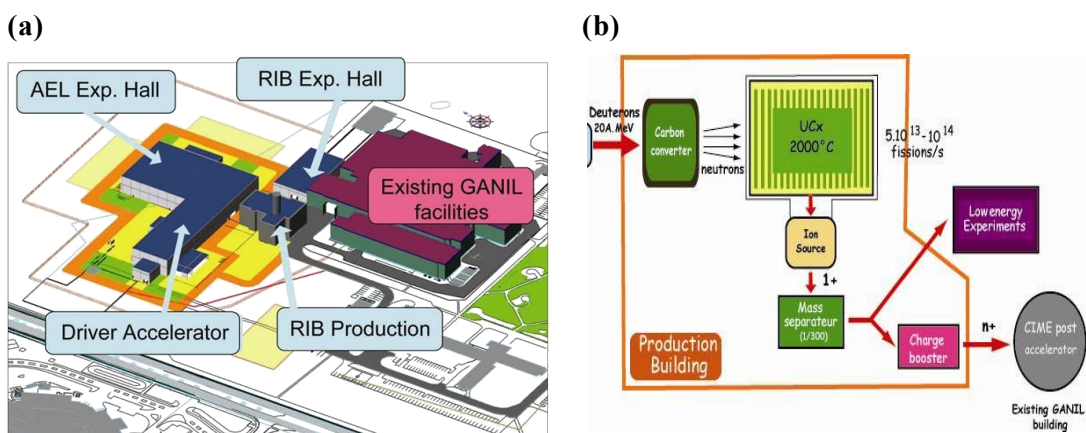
(a)

AEL Exp. Hall

RIB Exp. Hall

Existing GANIL facilities

Driver Accelerator

RIB Production

(b)

Deuterons 20A.MeV

Carbon converter

neutrons

UCx 2000°C

$5.10^{13}-10^{14}$ fissions/s

Ion Source

1+

Mass separateur (1/300)

Low energy Experiments

Charge booster

n+

CIME post accelerator

Production Building

Existing GANIL building